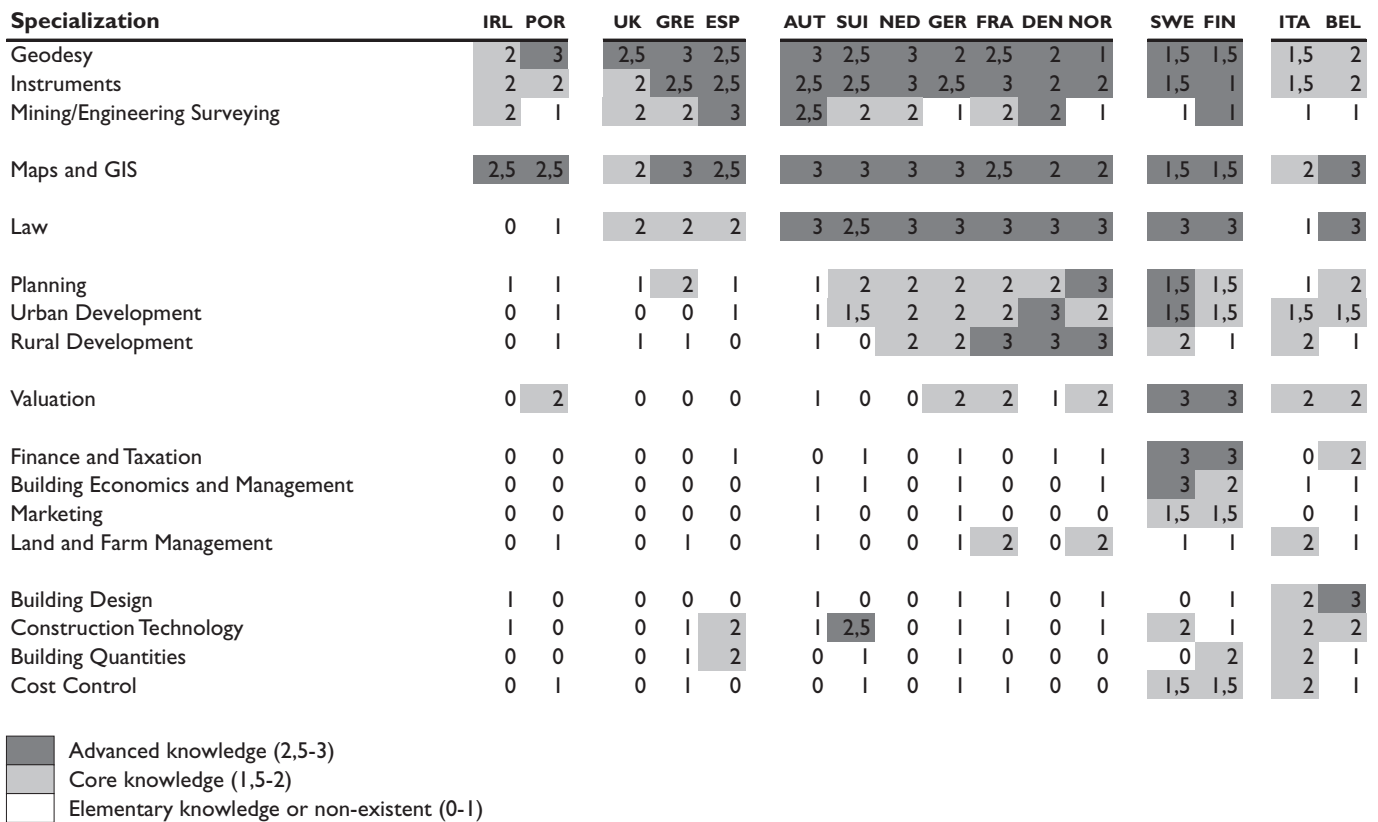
| Specialization | IRL | POR | UK | GRE | ESP | AUT | SUI | NED | GER | FRA | DEN | NOR | SWE | FIN | ITA | BEL |
|---|---|---|---|---|---|---|---|---|---|---|---|---|---|---|---|---|
| Geodesy | 2 | 3 | 2,5 | 3 | 2,5 | 3 | 2,5 | 3 | 2 | 2,5 | 2 | 1 | 1,5 | 1,5 | 1,5 | 2 |
| Instruments | 2 | 2 | 2 | 2,5 | 2,5 | 2,5 | 2,5 | 3 | 2,5 | 3 | 2 | 2 | 1,5 | 1 | 1,5 | 2 |
| Mining/Engineering Surveying | 2 | 1 | 2 | 2 | 3 | 2,5 | 2 | 2 | 1 | 2 | 2 | 1 | 1 | 1 | 1 | 1 |
| Maps and GIS | 2,5 | 2,5 | 2 | 3 | 2,5 | 3 | 3 | 3 | 3 | 2,5 | 2 | 2 | 1,5 | 1,5 | 2 | 3 |
| Law | 0 | 1 | 2 | 2 | 2 | 3 | 2,5 | 3 | 3 | 3 | 3 | 3 | 3 | 3 | 1 | 3 |
| Planning | 1 | 1 | 1 | 2 | 1 | 1 | 2 | 2 | 2 | 2 | 2 | 3 | 1,5 | 1,5 | 1 | 2 |
| Urban Development | 0 | 1 | 0 | 0 | 1 | 1 | 1,5 | 2 | 2 | 2 | 3 | 2 | 1,5 | 1,5 | 1,5 | 1,5 |
| Rural Development | 0 | 1 | 1 | 1 | 0 | 1 | 0 | 2 | 2 | 3 | 3 | 3 | 2 | 1 | 2 | 1 |
| Valuation | 0 | 2 | 0 | 0 | 0 | 1 | 0 | 0 | 2 | 2 | 1 | 2 | 3 | 3 | 2 | 2 |
| Finance and Taxation | 0 | 0 | 0 | 0 | 1 | 0 | 1 | 0 | 1 | 0 | 1 | 1 | 3 | 3 | 0 | 2 |
| Building Economics and Management | 0 | 0 | 0 | 0 | 0 | 1 | 1 | 0 | 1 | 0 | 0 | 1 | 3 | 2 | 1 | 1 |
| Marketing | 0 | 0 | 0 | 0 | 0 | 1 | 0 | 0 | 1 | 0 | 0 | 0 | 1,5 | 1,5 | 0 | 1 |
| Land and Farm Management | 0 | 1 | 0 | 1 | 0 | 1 | 0 | 0 | 1 | 2 | 0 | 2 | 1 | 1 | 2 | 1 |
| Building Design | 1 | 0 | 0 | 0 | 0 | 1 | 0 | 0 | 1 | 1 | 0 | 1 | 0 | 1 | 2 | 3 |
| Construction Technology | 1 | 0 | 0 | 1 | 2 | 1 | 2,5 | 0 | 1 | 1 | 0 | 1 | 2 | 1 | 2 | 2 |
| Building Quantities | 0 | 0 | 0 | 1 | 2 | 0 | 1 | 0 | 1 | 0 | 0 | 0 | 0 | 2 | 2 | 1 |
| Cost Control | 0 | 1 | 0 | 1 | 0 | 0 | 1 | 0 | 1 | 1 | 0 | 0 | 1,5 | 1,5 | 2 | 1 |

Advanced knowledge (2,5-3)
Core knowledge (1,5-2)
Elementary knowledge or non-existent (0-1)